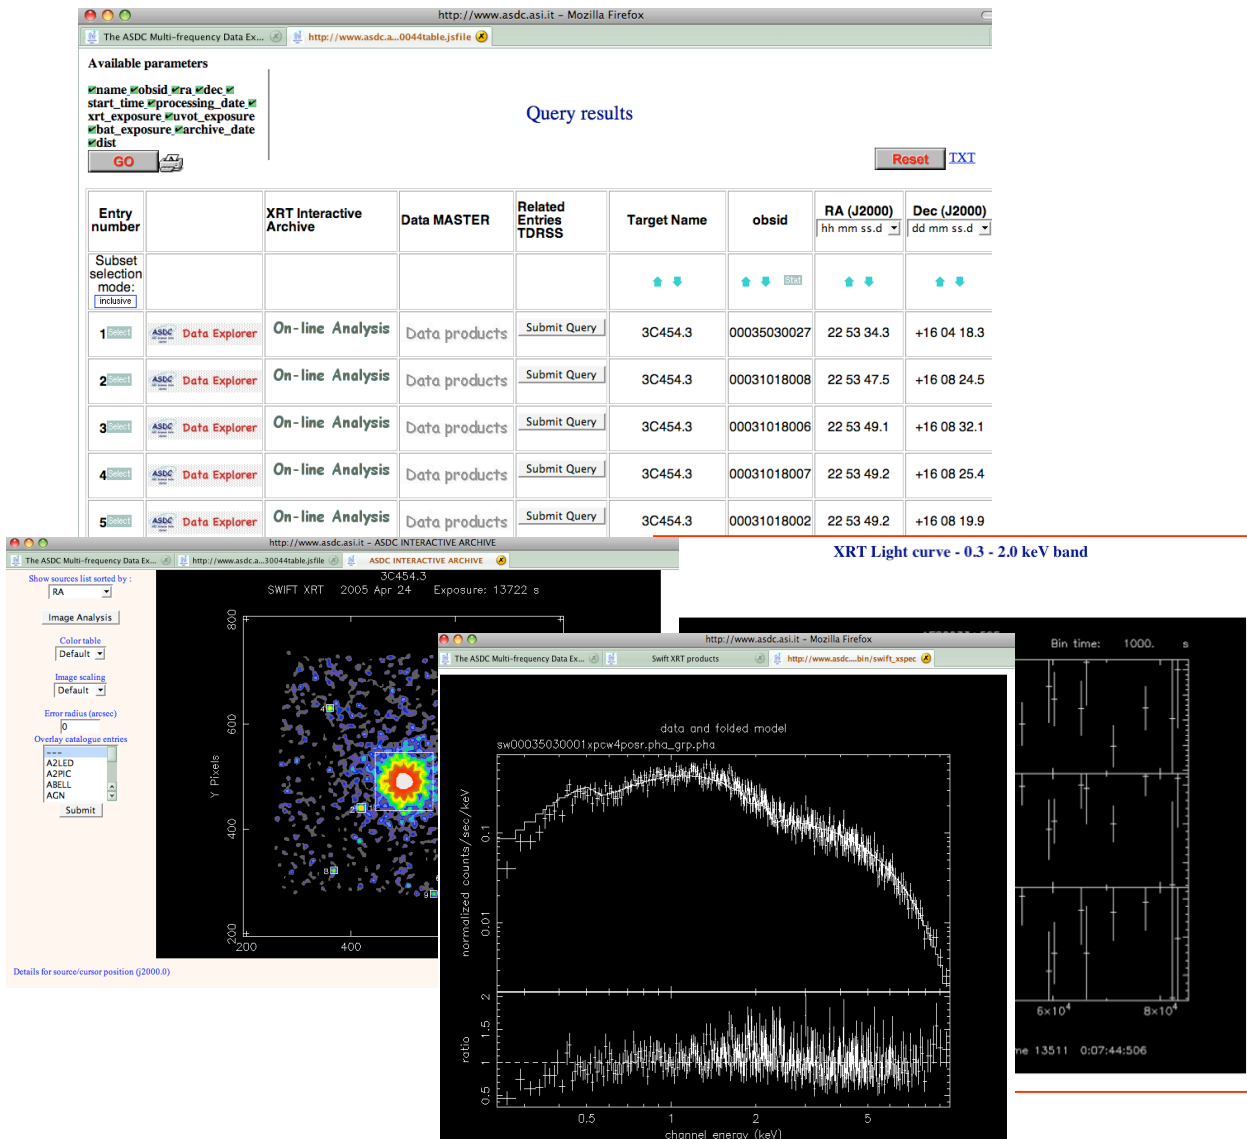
http://www.asdc.asi.it - Mozilla Firefox

The ASDC Multi-frequency Data Ex... http://www.asdc.a...0044table.jsfile

Available parameters

name obsid ra dec start_time processing_date xrt_exposure uvot_exposure bat_exposure archive_date dist

GO

Query results

Reset TXT

| Entry number | | XRT Interactive Archive | Data MASTER | Related Entries TDRSS | Target Name | obsid | RA (J2000) hh mm ss.d | Dec (J2000) dd mm ss.d |
|---|---|---|---|---|---|---|---|---|
| Subset selection mode: inclusive | | | | | | Stat | | |
| 1 Select | ASDC Data Explorer | On-line Analysis | Data products | Submit Query | 3C454.3 | 00035030027 | 22 53 34.3 | +16 04 18.3 |
| 2 Select | ASDC Data Explorer | On-line Analysis | Data products | Submit Query | 3C454.3 | 00031018008 | 22 53 47.5 | +16 08 24.5 |
| 3 Select | ASDC Data Explorer | On-line Analysis | Data products | Submit Query | 3C454.3 | 00031018006 | 22 53 49.1 | +16 08 32.1 |
| 4 Select | ASDC Data Explorer | On-line Analysis | Data products | Submit Query | 3C454.3 | 00031018007 | 22 53 49.2 | +16 08 25.4 |
| 5 Select | ASDC Data Explorer | On-line Analysis | Data products | Submit Query | 3C454.3 | 00031018002 | 22 53 49.2 | +16 08 19.9 |

http://www.asdc.asi.it - ASDC INTERACTIVE ARCHIVE

The ASDC Multi-frequency Data Ex... http://www.asdc.a...30044table.jsfile ASDC INTERACTIVE ARCHIVE

Show sources list sorted by :
RA
Image Analysis
Color table
Default
Image scaling
Default
Error radius (arcsec)
0
Overlay catalogue entries
----
A2LED
A2PIC
ABELL
AGN
Submit

Details for source/cursor position (j2000.0)

3C454.3
SWIFT XRT 2005 Apr 24 Exposure: 13722 s
800
600
400
200
Y Pixels
200
400

XRT Light curve - 0.3 - 2.0 keV band

http://www.asdc.asi.it - Mozilla Firefox

The ASDC Multi-frequency Data Ex... Swift XRT products http://www.asdc....bin/swift_xspec

data and folded model
sw00035030001xpcw4posr.pha_grp.pha
normalized counts/sec/keV
0.1
0.01
ratio
2
1.5
1
0.5
0.5
1
2
5
channel energy (keV)

Bin time: 1000. s
$6\times10^4$
$8\times10^4$
me 13511 0:07:44:506